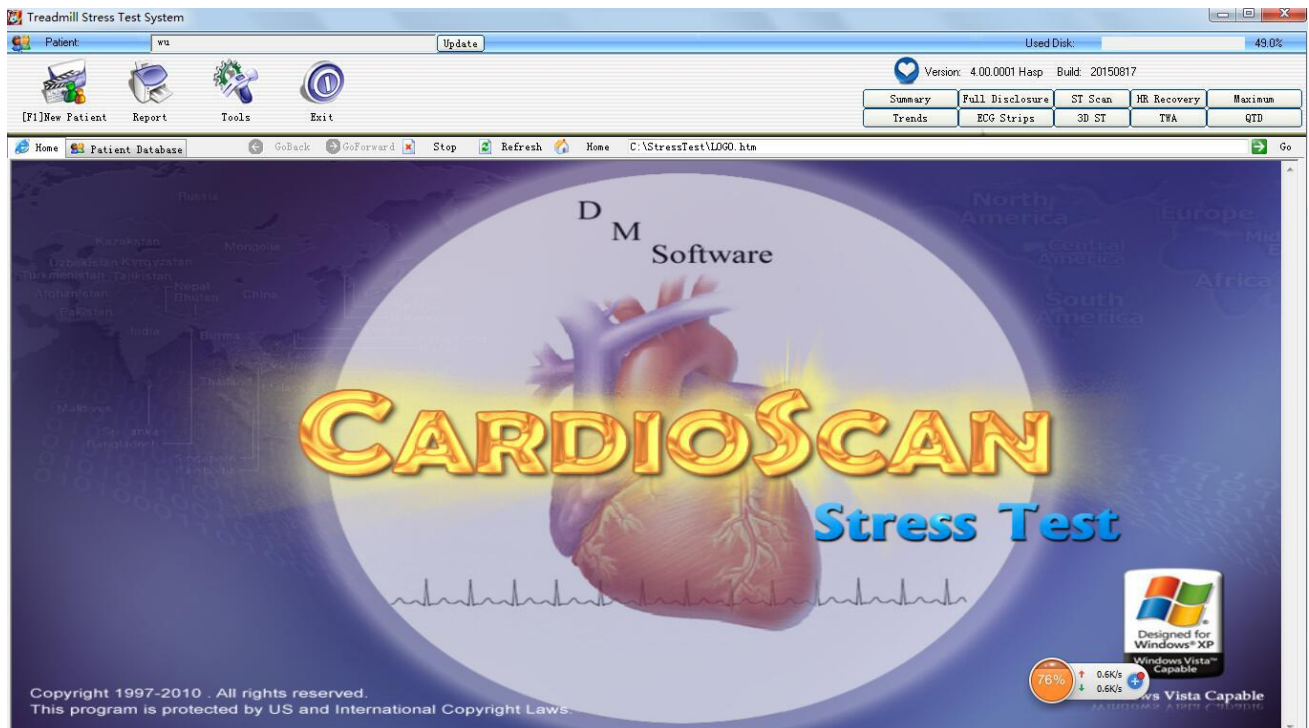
Treadmill Stress Test System

Patient: wu Update

Used Disk: 49.0%

[F1]New Patient Report Tools Exit

Version: 4.00.0001 Hasp Build: 20150817

| Summary | Full Disclosure | ST Scan | HR Recovery | Maximum |
|---|---|---|---|---|
| Trends | ECG Strips | 3D ST | TWA | QTD |

Home Patient Database GoBack GoForward Stop Refresh Home C:\StressTest\LOGO.htm Go

Russia Kazakstan Mongolia Uzbekistan Kyrgyzstan Turkmenistan Tajikistan Afghanistan Nepal Bhutan China Pakistan India Burma Thailand Maldives Sri Lanka Bangladesh North America Central America South America Europe Africa

D M Software

CARDIOSCAN

Stress Test

Designed for Windows® XP

Windows Vista™ Capable

76% 0.6K/s 0.6K/s

ws Vista Capable

Copyright 1997-2010 . All rights reserved.
This program is protected by US and International Copyright Laws.